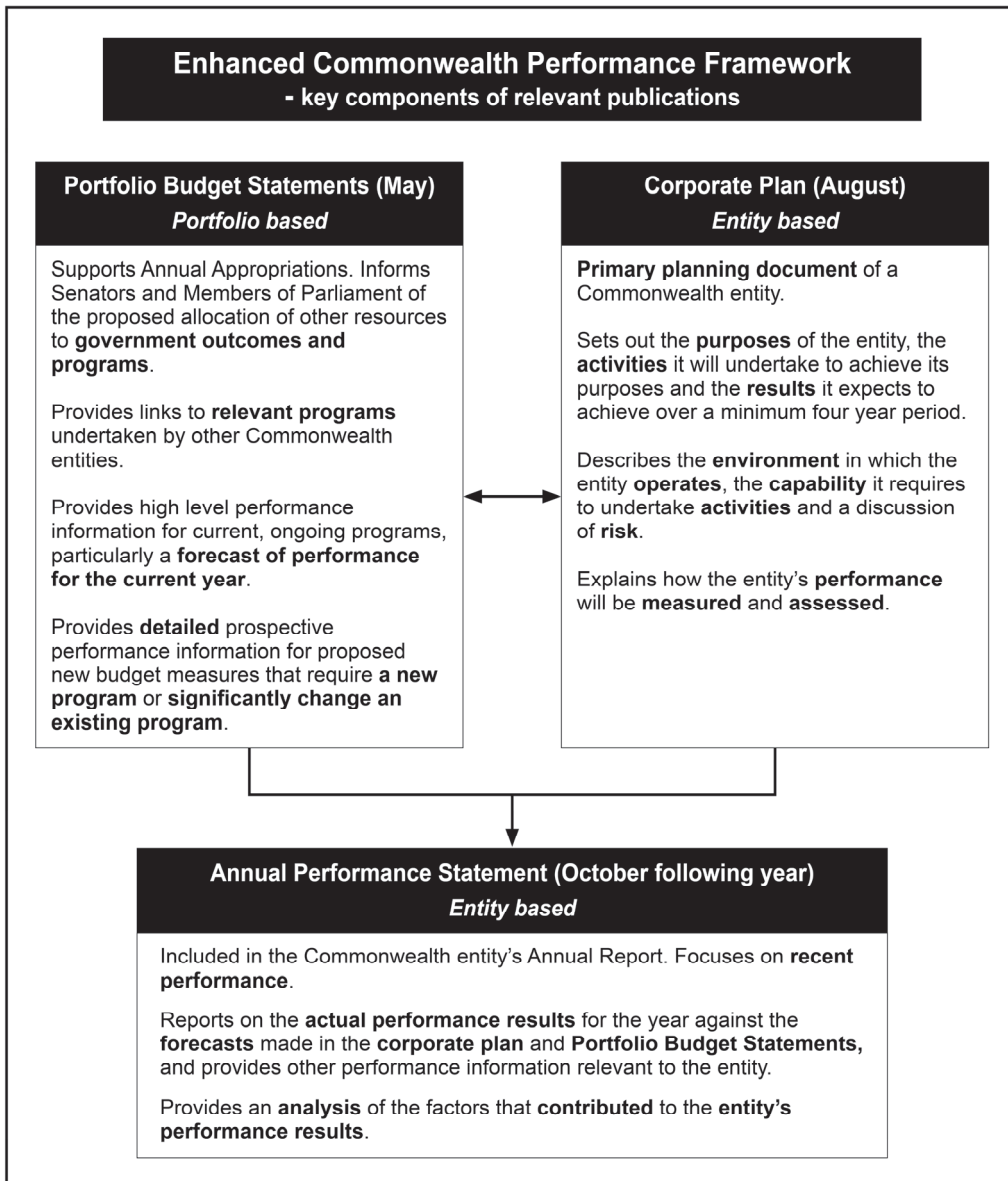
Enhanced Commonwealth Performance Framework
- key components of relevant publications

Portfolio Budget Statements (May)
Portfolio based

Supports Annual Appropriations. Informs Senators and Members of Parliament of the proposed allocation of other resources to government outcomes and programs.

Provides links to relevant programs undertaken by other Commonwealth entities.

Provides high level performance information for current, ongoing programs, particularly a forecast of performance for the current year.

Provides detailed prospective performance information for proposed new budget measures that require a new program or significantly change an existing program.

Corporate Plan (August)
Entity based

Primary planning document of a Commonwealth entity.

Sets out the purposes of the entity, the activities it will undertake to achieve its purposes and the results it expects to achieve over a minimum four year period.

Describes the environment in which the entity operates, the capability it requires to undertake activities and a discussion of risk.

Explains how the entity's performance will be measured and assessed.

Annual Performance Statement (October following year)
Entity based

Included in the Commonwealth entity's Annual Report. Focuses on recent performance.

Reports on the actual performance results for the year against the forecasts made in the corporate plan and Portfolio Budget Statements, and provides other performance information relevant to the entity.

Provides an analysis of the factors that contributed to the entity's performance results.